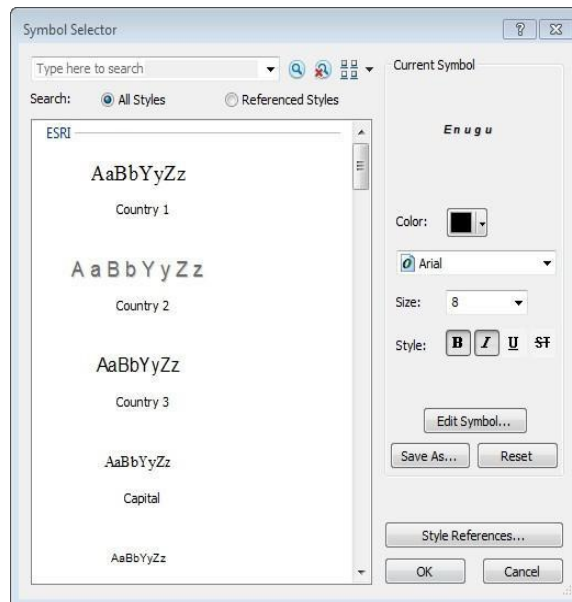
Symbol Selector

?

Type here to search

Search: All Styles Referenced Styles

ESRI

AaBbYyZz

Country 1

A a B b Y y Z z

Country 2

AaBbYyZz

Country 3

AaBbYyZz

Capital

AaBbYyZz

Current Symbol

E n u g u

Color:

Arial

Size: 8

Style: B I U S

Edit Symbol...

Save As... Reset

Style References...

OK Cancel